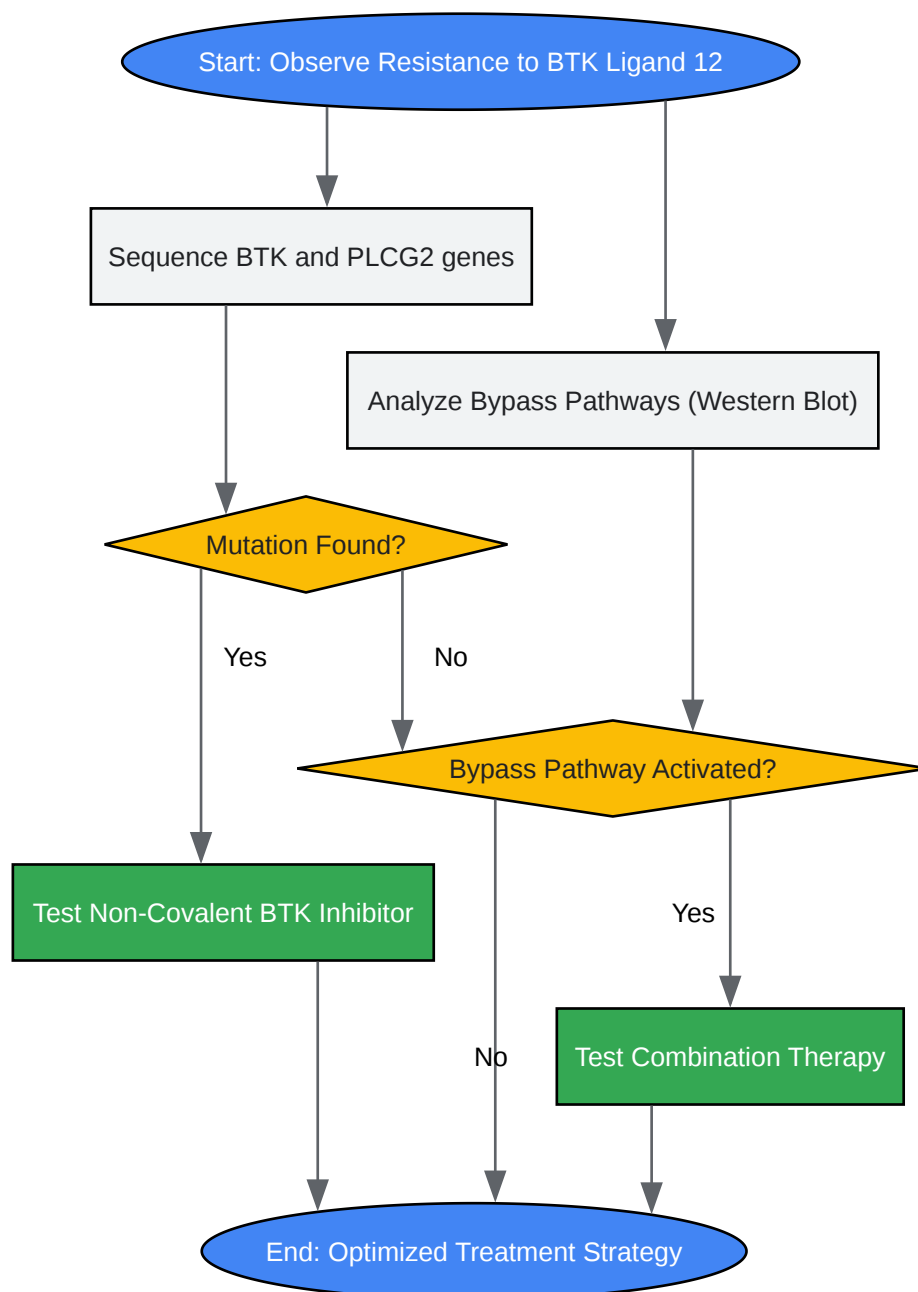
Start: Observe Resistance to BTK Ligand 12

Sequence BTK and PLCG2 genes

Analyze Bypass Pathways (Western Blot)

Mutation Found?

Yes

No

Bypass Pathway Activated?

Test Non-Covalent BTK Inhibitor

Yes

No

Test Combination Therapy

End: Optimized Treatment Strategy